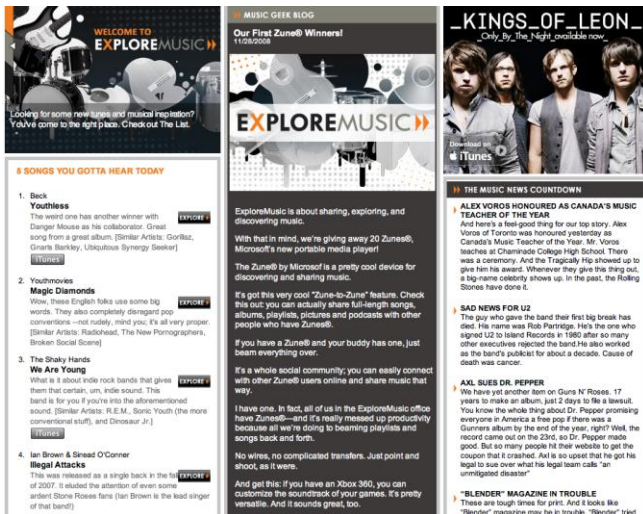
WELCOME TO EXPLOREMUSIC

Looking for some new tunes and musical inspiration? You've come to the right place. Check out The List.

5 SONGS YOU GOTTA HEAR TODAY

1. Beck
Youthless
The weird one has another winner with Danger Mouse as his collaborator. Great song from a great album. [Similar Artists: Gorillaz, Gnarls Barkley, Ubiquitous Synergy Seeker]
EXPLORE
iTunes

2. Youthmovies
Magic Diamonds
Wow, these English folks use some big words. They also completely disregard pop conventions --not rudely, mind you; it's all very proper. [Similar Artists: Radiohead, The New Pornographers, Broken Social Scene]
EXPLORE

3. The Shaky Hands
We Are Young
What is it about indie rock bands that gives them that certain, um, indie sound. This band is for you if you're into the aforementioned sound. [Similar Artists: R.E.M., Sonic Youth (the more conventional stuff), and Dinosaur Jr.]
EXPLORE
iTunes

4. Ian Brown & Sinead O'Conner
Illegal Attacks
This was released as a single back in the fall of 2007. It eluded the attention of even some ardent Stone Roses fans (Ian Brown is the lead singer of that band!)
EXPLORE

MUSIC GEEK BLOG
Our First Zune® Winners!
11/28/2008

EXPLOREMUSIC

ExploreMusic is about sharing, exploring, and discovering music.

With that in mind, we're giving away 20 Zunes®, Microsoft's new portable media player!

The Zune® by Microsoft is a pretty cool device for discovering and sharing music.

It's got this very cool "Zune-to-Zune" feature. Check this out: you can actually share full-length songs, albums, playlists, pictures and podcasts with other people who have Zunes®.

If you have a Zune® and your buddy has one, just beam everything over.

It's a whole social community; you can easily connect with other Zune® users online and share music that way.

I have one. In fact, all of us in the ExploreMusic office have Zunes®—and it's really messed up productivity because all we're doing is beaming playlists and songs back and forth.

No wires, no complicated transfers. Just point and shoot, as it were.

And get this: if you have an Xbox 360, you can customize the soundtrack of your games. It's pretty versatile. And it sounds great, too.

_KINGS_OF_LEON_
Only By The Night available now
Download on iTunes

THE MUSIC NEWS COUNTDOWN

ALEX VOROS HONOURED AS CANADA'S MUSIC TEACHER OF THE YEAR
And here's a feel-good thing for our top story. Alex Voros of Toronto was honoured yesterday as Canada's Music Teacher of the Year. Mr. Voros teaches at Chaminade College High School. There was a ceremony. And the Tragically Hip showed up to give him his award. Whenever they give this thing out, a big-name celebrity shows up. In the past, the Rolling Stones have done it.

SAD NEWS FOR U2
The guy who gave the band their first big break has died. His name was Rob Partridge. He's the one who signed U2 to Island Records in 1980 after so many other executives rejected the band.He also worked as the band's publicist for about a decade. Cause of death was cancer.

AXL SUES DR. PEPPER
We have yet another item on Guns N' Roses. 17 years to make an album, just 2 days to file a lawsuit. You know the whole thing about Dr. Pepper promising everyone in America a free pop if there was a Gunners album by the end of the year, right? Well, the record came out on the 23rd, so Dr. Pepper made good. But so many people hit their website to get the coupon that it crashed. Axl is so upset that he got his legal to sue over what his legal team calls "an unmitigated disaster"

"BLENDER" MAGAZINE IN TROUBLE
These are tough times for print. And it looks like "Blender" magazine may be in trouble. "Blender" tried